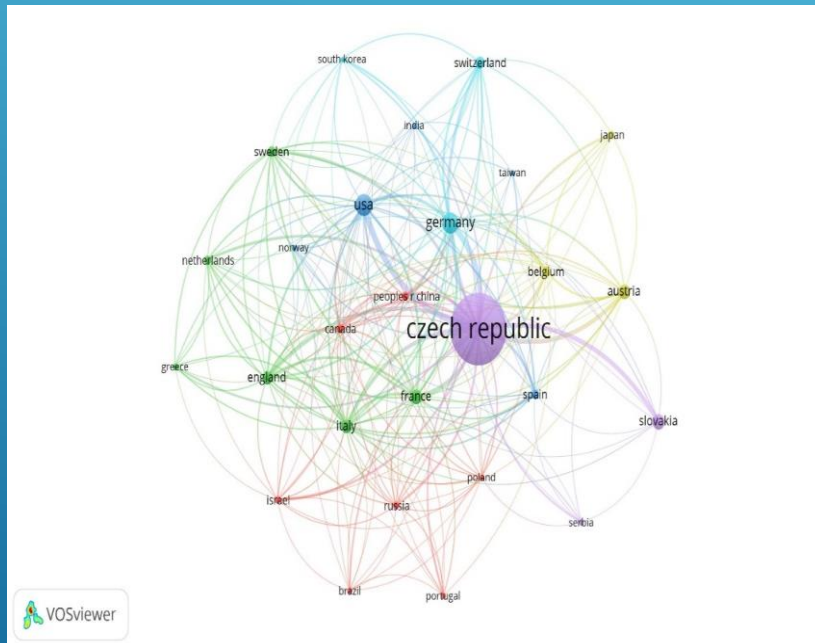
south korea
switzerland
india
japan
sweden
taiwan
usa
germany
norway
netherlands
belgium
peoples r china
austria
canada
czech republic
greece
england
france
spain
slovakia
italy
poland
israel
russia
serbia
brazil
portugal
VOSviewer